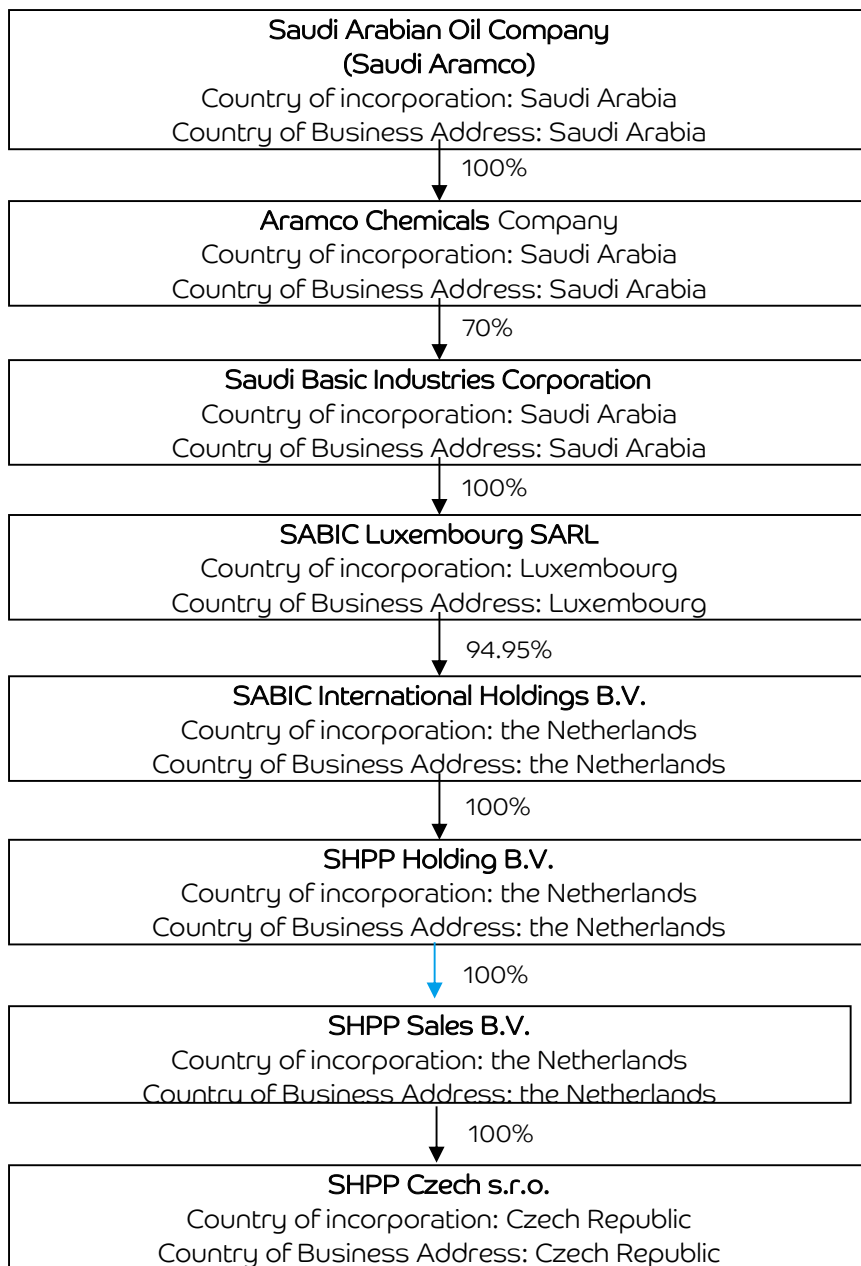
Saudi Arabian Oil Company
(Saudi Aramco)
Country of incorporation: Saudi Arabia
Country of Business Address: Saudi Arabia

100%

Aramco Chemicals Company
Country of incorporation: Saudi Arabia
Country of Business Address: Saudi Arabia

70%

Saudi Basic Industries Corporation
Country of incorporation: Saudi Arabia
Country of Business Address: Saudi Arabia

100%

SABIC Luxembourg SARL
Country of incorporation: Luxembourg
Country of Business Address: Luxembourg

94.95%

SABIC International Holdings B.V.
Country of incorporation: the Netherlands
Country of Business Address: the Netherlands

100%

SHPP Holding B.V.
Country of incorporation: the Netherlands
Country of Business Address: the Netherlands

100%

SHPP Sales B.V.
Country of incorporation: the Netherlands
Country of Business Address: the Netherlands

100%

SHPP Czech s.r.o.
Country of incorporation: Czech Republic
Country of Business Address: Czech Republic